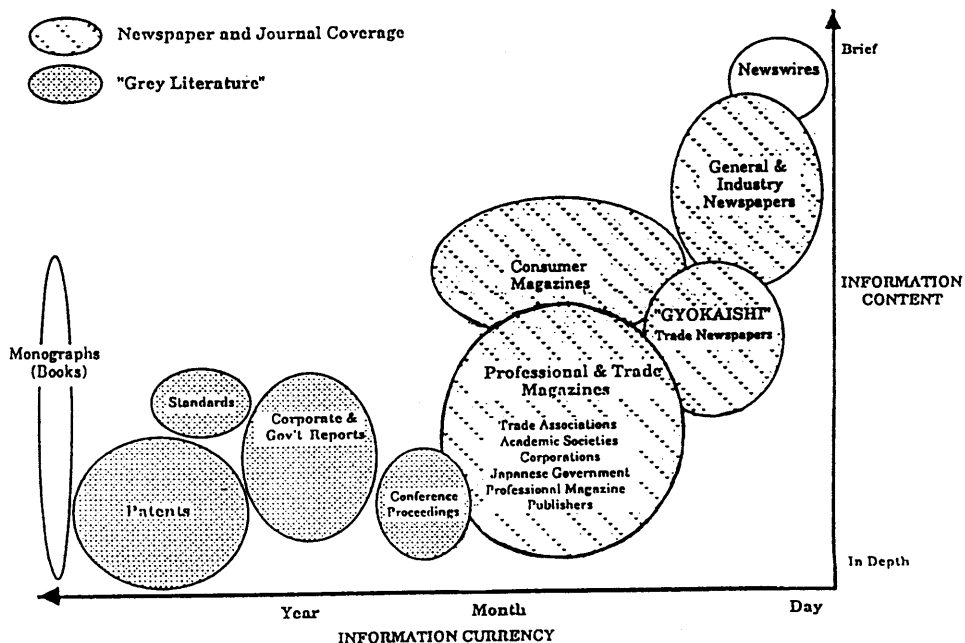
Newspaper and Journal Coverage

"Grey Literature"

Brief

Newswires

General & Industry Newspapers

Consumer Magazines

INFORMATION CONTENT

"GYOKAISHI" Trade Newspapers

Monographs (Books)

Professional & Trade Magazines

Trade Associations
Academic Societies
Corporations
Japanese Government
Professional Magazine Publishers

Standards

Corporate & Gov't Reports

Patents

Conference Proceedings

In Depth

Year

Month

Day

INFORMATION CURRENCY